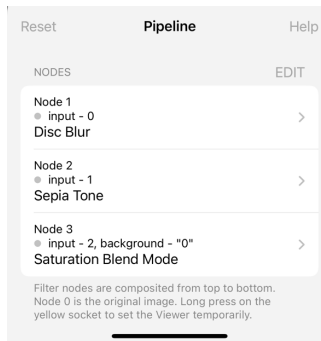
Reset Pipeline Help

NODES EDIT

Node 1
input - 0
Disc Blur

Node 2
input - 1
Sepia Tone

Node 3
input - 2, background - "0"
Saturation Blend Mode

Filter nodes are composited from top to bottom. Node 0 is the original image. Long press on the yellow socket to set the Viewer temporarily.